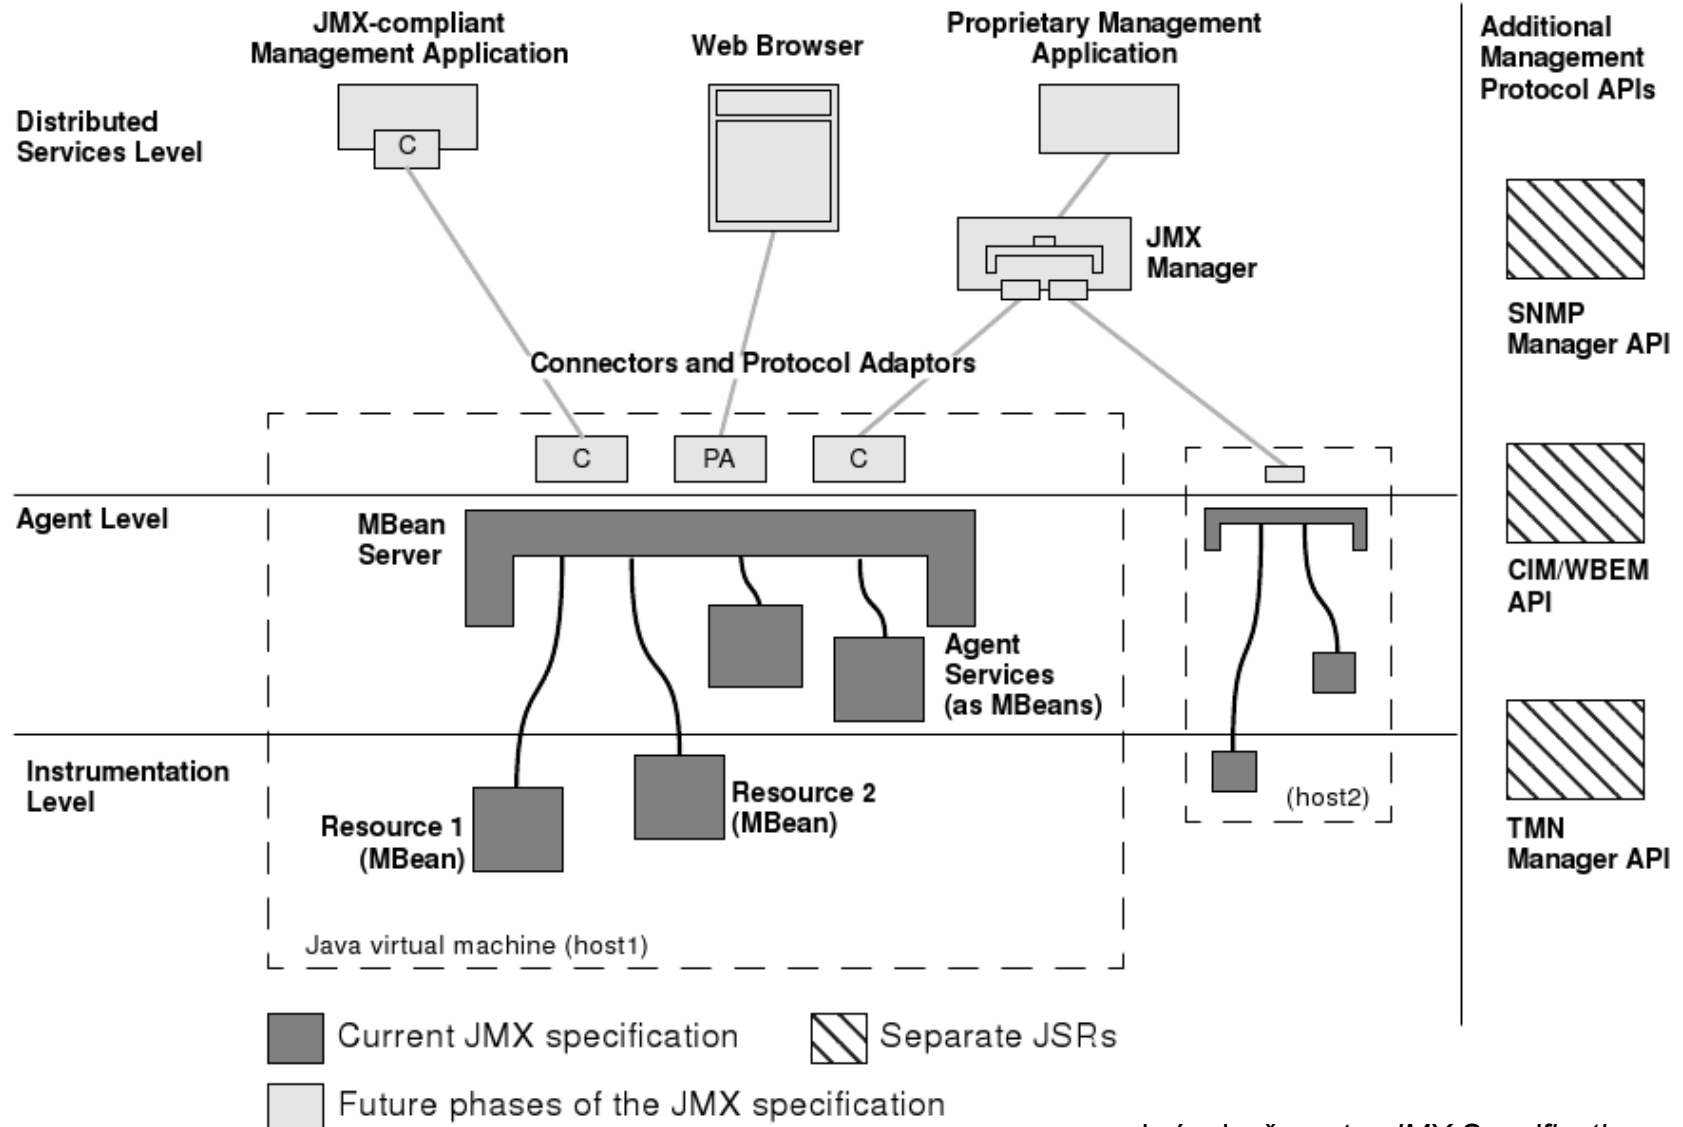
JMX-compliant Management Application

Web Browser

Proprietary Management Application

Additional Management Protocol APIs

Distributed Services Level

C

JMX Manager

SNMP Manager API

Connectors and Protocol Adaptors

C

PA

C

Agent Level

MBean Server

CIM/WBEM API

Agent Services (as MBeans)

Instrumentation Level

Resource 2 (MBean)

Resource 1 (MBean)

(host2)

TMN Manager API

Java virtual machine (host1)

Current JMX specification

Separate JSRs

Future phases of the JMX specification

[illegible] JMX Specificati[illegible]